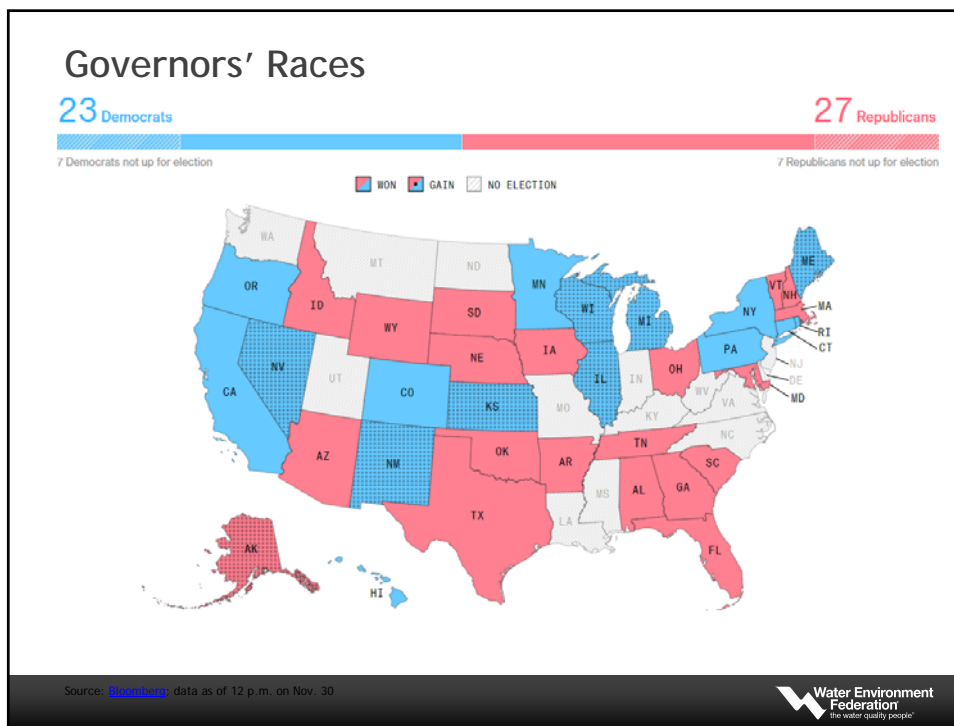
Governors' Races

23 Democrats

27 Republicans

7 Democrats not up for election

7 Republicans not up for election

WON GAIN NO ELECTION

WA
OR
CA
NV
ID
MT
WY
UT
AZ
CO
NM
ND
SD
NE
KS
OK
TX
MN
IA
MO
AR
LA
WI
IL
MI
IN
OH
KY
TN
MS
AL
GA
FL
SC
NC
VA
WV
PA
NY
VT
NH
ME
MA
RI
CT
NJ
DE
MD
AK
HI

Source: Bloomberg; data as of 12 p.m. on Nov. 30

Water Environment Federation
the water quality people